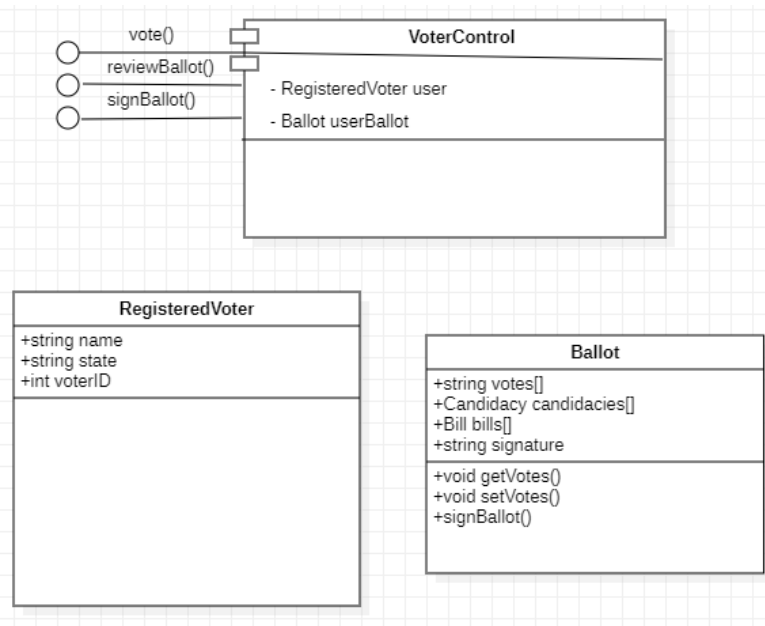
vote()
reviewBallot()
signBallot()

VoterControl

- RegisteredVoter user
- Ballot userBallot

RegisteredVoter

+string name
+string state
+int voterID

Ballot

+string votes[]
+Candidacy candidacies[]
+Bill bills[]
+string signature

+void getVotes()
+void setVotes()
+signBallot()